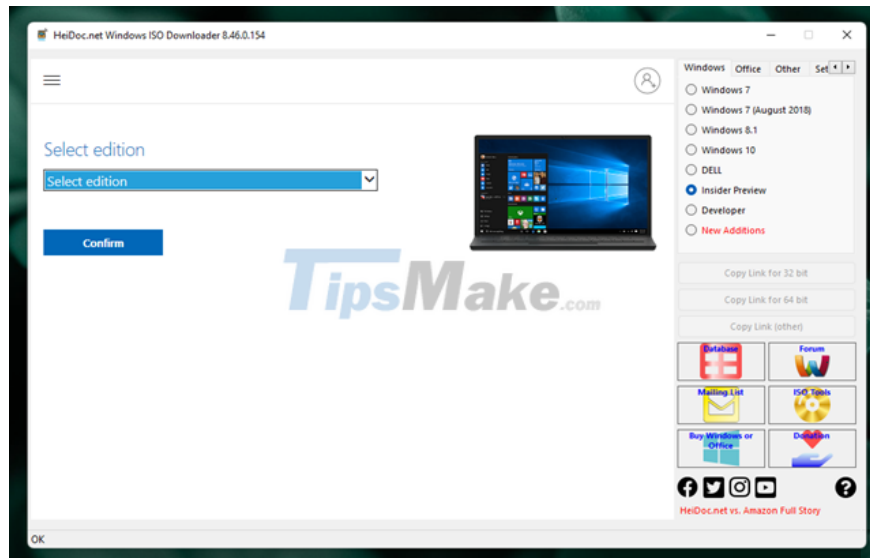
HeiDoc.net Windows ISO Downloader 8.46.0.154

Select edition

Select edition

Confirm

TipsMake.com

Windows Office Other Set

Windows 7
Windows 7 (August 2018)
Windows 8.1
Windows 10
DELL
Insider Preview
Developer
New Additions

Copy Link for 32 bit
Copy Link for 64 bit
Copy Link (other)

Database
Forum
Mailing List
ISO Tools
Buy Windows or Office
Donation

HeiDoc.net vs. Amazon Full Story

OK